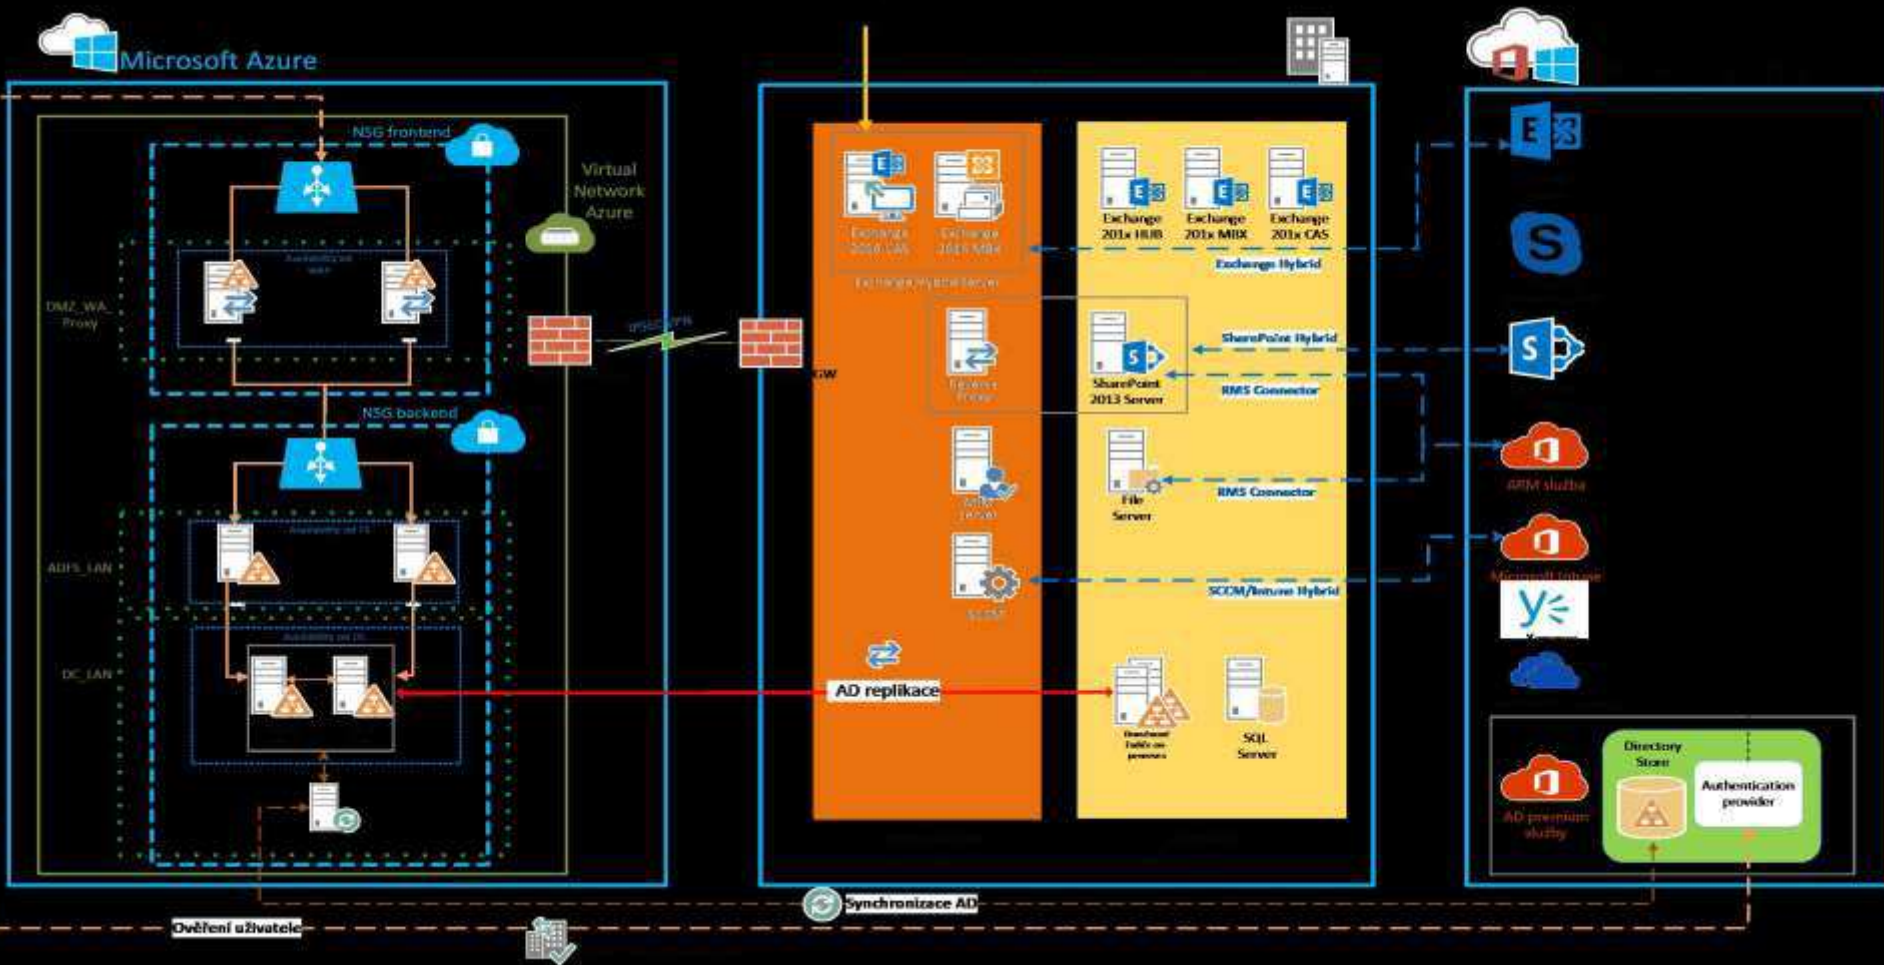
Microsoft Azure

NSG frontend

Virtual Network Azure

DMZ_WA_Proxy

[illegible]

IPSec VPN

GW

NSG backend

ADFS_LAN

DC_LAN

Exchange 2016 CAS

Exchange 2016 MBX

Exchange Hybrid Server

Exchange 201x HUB

Exchange 201x MBX

Exchange 201x CAS

Exchange Hybrid

Reverse Proxy

SharePoint 2013 Server

SharePoint Hybrid

RMS Connector

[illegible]

File Server

RMS Connector

SCCM

SCCM/Intune Hybrid

AD replikace

SQL Server

ARM služba

Microsoft Intune

AD premium služby

Directory Store

Authentication provider

Synchronizace AD

Ověření uživatele